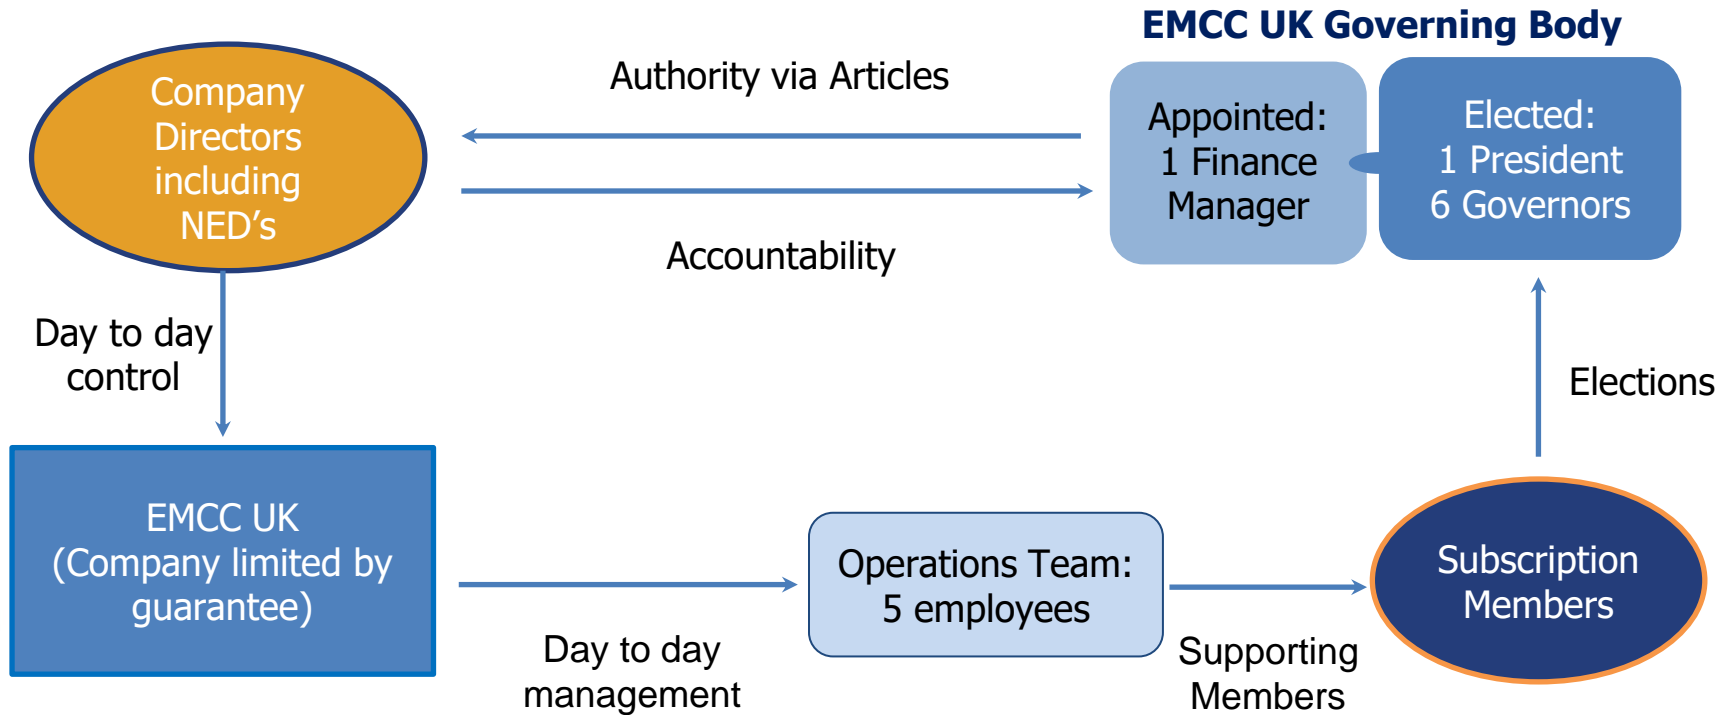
EMCC UK Governing Body

Company Directors including NED's

Authority via Articles

Accountability

Appointed: 1 Finance Manager

Elected: 1 President 6 Governors

Day to day control

Elections

EMCC UK (Company limited by guarantee)

Operations Team: 5 employees

Subscription Members

Day to day management

Supporting Members